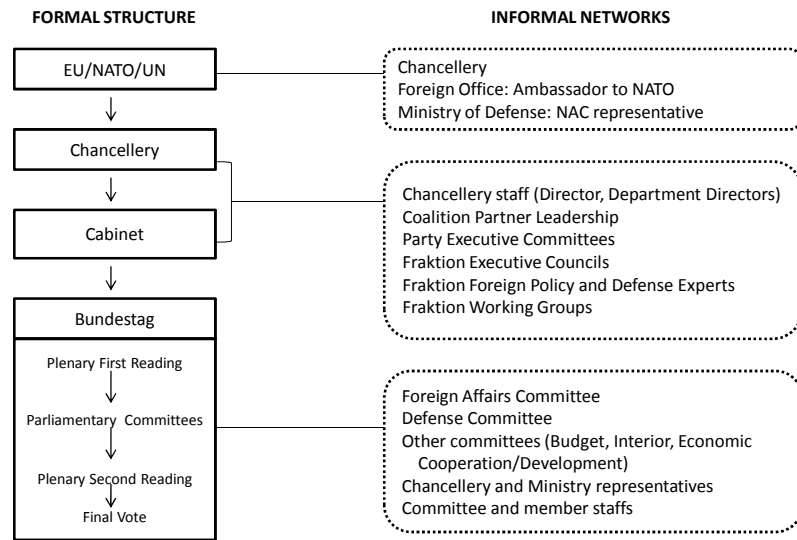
FORMAL STRUCTURE

INFORMAL NETWORKS

EU/NATO/UN

Chancellery
Foreign Office: Ambassador to NATO
Ministry of Defense: NAC representative

Chancellery

Cabinet

Chancellery staff (Director, Department Directors)
Coalition Partner Leadership
Party Executive Committees
Fraktion Executive Councils
Fraktion Foreign Policy and Defense Experts
Fraktion Working Groups

Bundestag

Plenary First Reading

Parliamentary Committees

Plenary Second Reading

Final Vote

Foreign Affairs Committee
Defense Committee
Other committees (Budget, Interior, Economic Cooperation/Development)
Chancellery and Ministry representatives
Committee and member staffs